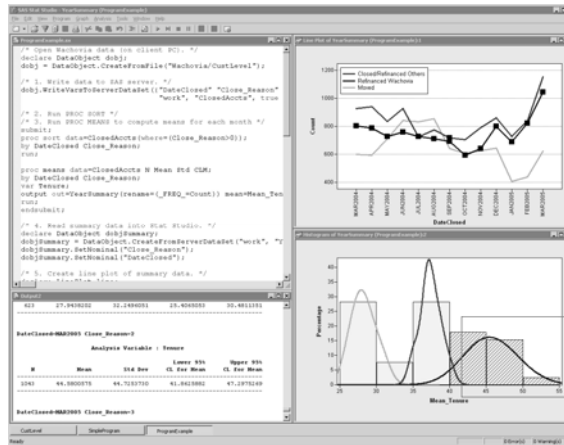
SAS Stat Studio - YearSummary (ProgramExample)
File Edit View Program Graph Analysis Tools Window Help

ProgramExample

/* Open Wachovia data (on client PC). */
declare DataObject dobj;
dobj = DataObject.CreateFromFile("Wachovia/CustLevel");

/* 1. Write data to SAS server. */
dobj.WriteVarsToServerDataSet({"DateClosed" "Close_Reason"
"work", "ClosedAccts", true

/* 2. Run PROC SORT */
/* 3. Run PROC MEANS to compute means for each month */
submit;
proc sort data=ClosedAccts(where=(Close_Reason>0));
by DateClosed Close_Reason;
run;

proc means data=ClosedAccts N Mean Std CLM;
by DateClosed Close_Reason;
var Tenure;
output out=YearSummary(rename=(_FREQ_=Count)) mean=Mean_Ten
run;
endsubmit;

/* 4. Read summary data into Stat Studio. */
declare DataObject dobjSummary;
dobjSummary = DataObject.CreateFromServerDataSet("work", "Y
dobjSummary.SetNominal("Close_Reason");
dobjSummary.SetNominal("DateClosed");

/* 5. Create line plot of summary data. */

Output

823 27.9458202 32.2486051 25.4068053 30.4811051

DateClosed=MAR2005 Close_Reason=2

Analysis Variable : Tenure

| N | Mean | Std Dev | Lower 95% CL for Mean | Upper 95% CL for Mean |
|---|---|---|---|---|
| 1043 | 44.5800075 | 44.7253730 | 41.8623882 | 47.2975249 |

DateClosed=MAR2005 Close_Reason=3

Line Plot of YearSummary (ProgramExample)

ClosedRefinanced Others
Refinanced Wachovia
Moved

Count

1200
1000
800
600
400

MAR2004 APR2004 MAY2004 JUN2004 JUL2004 AUG2004 SEP2004 OCT2004 NOV2004 DEC2004 JAN2005 FEB2005 MAR2005

DateClosed

Histogram of YearSummary (ProgramExample)

Percentage

40
35
30
25
20
15
10
5
0

25 30 35 40 45 50 55

Mean_Tenure

CustLevel | SimpleProgram | ProgramExample

Ready | 0 Error(s) | 0 Warning(s)